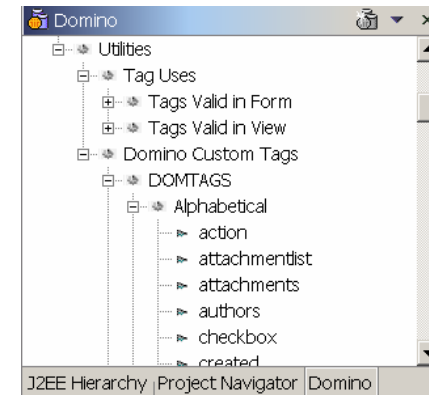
Domino

Utilities
Tag Uses
Tags Valid in Form
Tags Valid in View
Domino Custom Tags
DOMTAGS
Alphabetical
action
attachmentlist
attachments
authors
checkbox
created

J2EE Hierarchy | Project Navigator | Domino